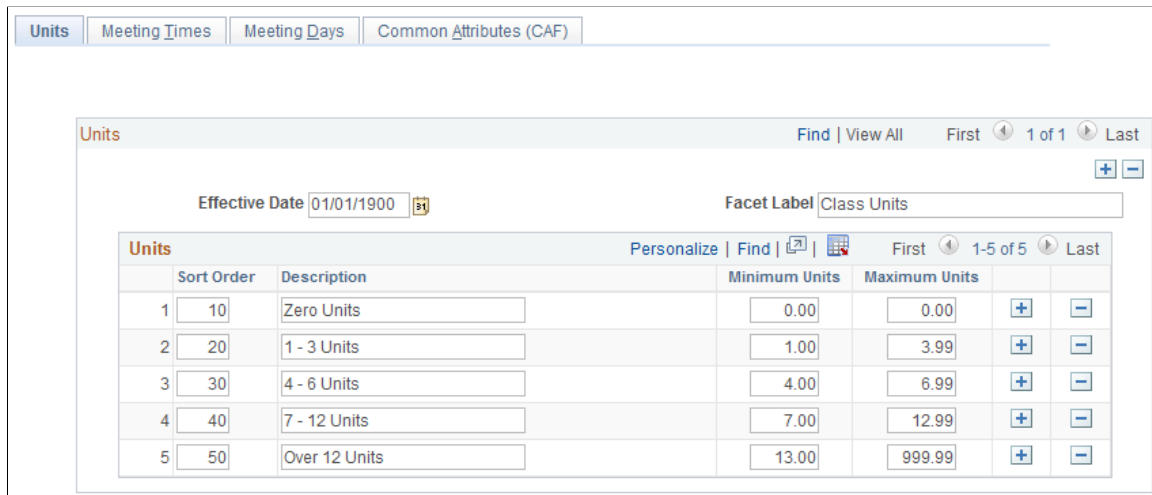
Units | Meeting Times | Meeting Days | Common Attributes (CAF)

Units

Find | View All First 1 of 1 Last

+ −

Effective Date 01/01/1900 31

Facet Label Class Units

Units

Personalize | Find | | First 1-5 of 5 Last

| | Sort Order | Description | Minimum Units | Maximum Units | | |
|---|---|---|---|---|---|---|
| 1 | 10 | Zero Units | 0.00 | 0.00 | + | − |
| 2 | 20 | 1 - 3 Units | 1.00 | 3.99 | + | − |
| 3 | 30 | 4 - 6 Units | 4.00 | 6.99 | + | − |
| 4 | 40 | 7 - 12 Units | 7.00 | 12.99 | + | − |
| 5 | 50 | Over 12 Units | 13.00 | 999.99 | + | − |